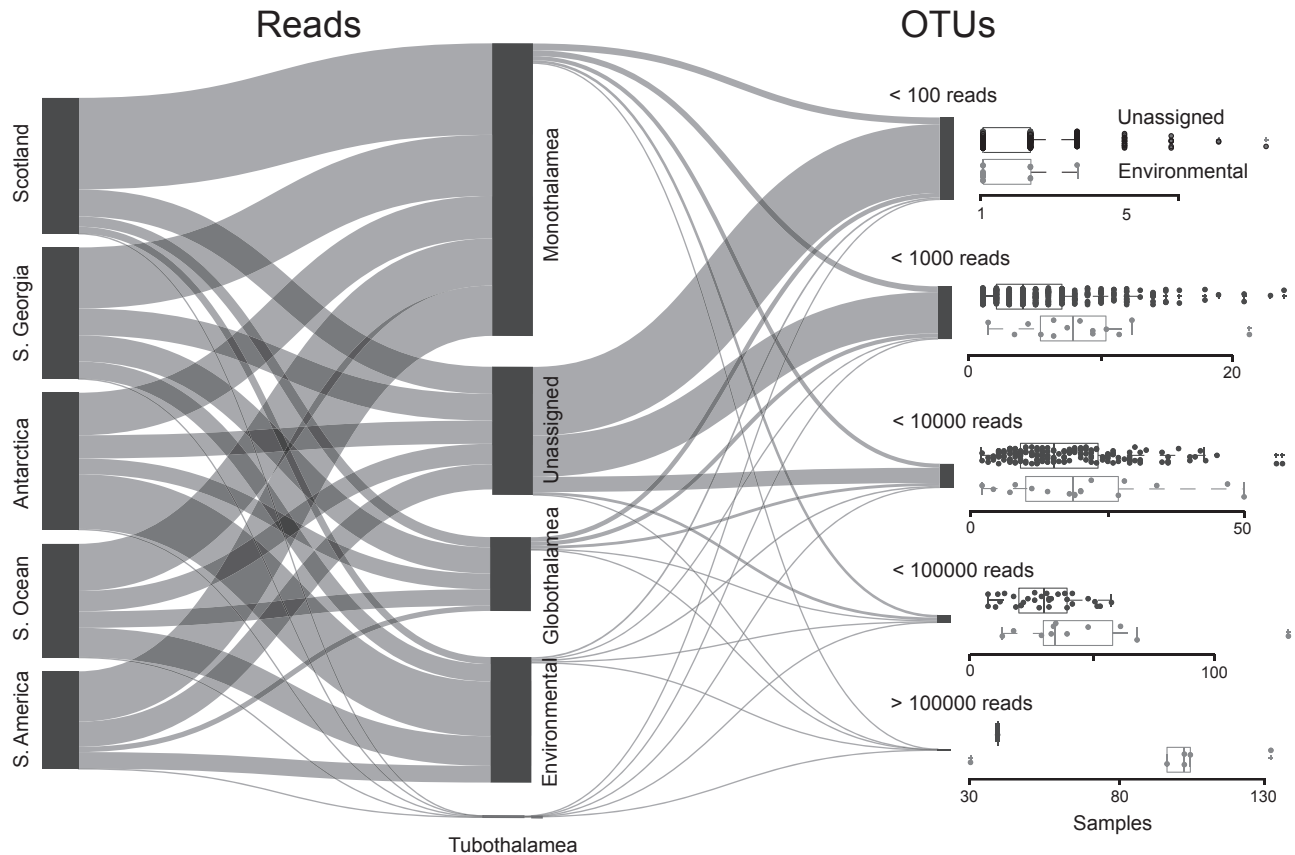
Reads

OTUs

Scotland

S. Georgia

Antarctica

S. Ocean

S. America

Monothalamea

Unassigned

Globothalamea

Environmental

Tubothalamea

< 100 reads

Unassigned

Environmental

1

5

< 1000 reads

0

20

< 10000 reads

0

50

< 100000 reads

0

100

> 100000 reads

30

80

130

Samples